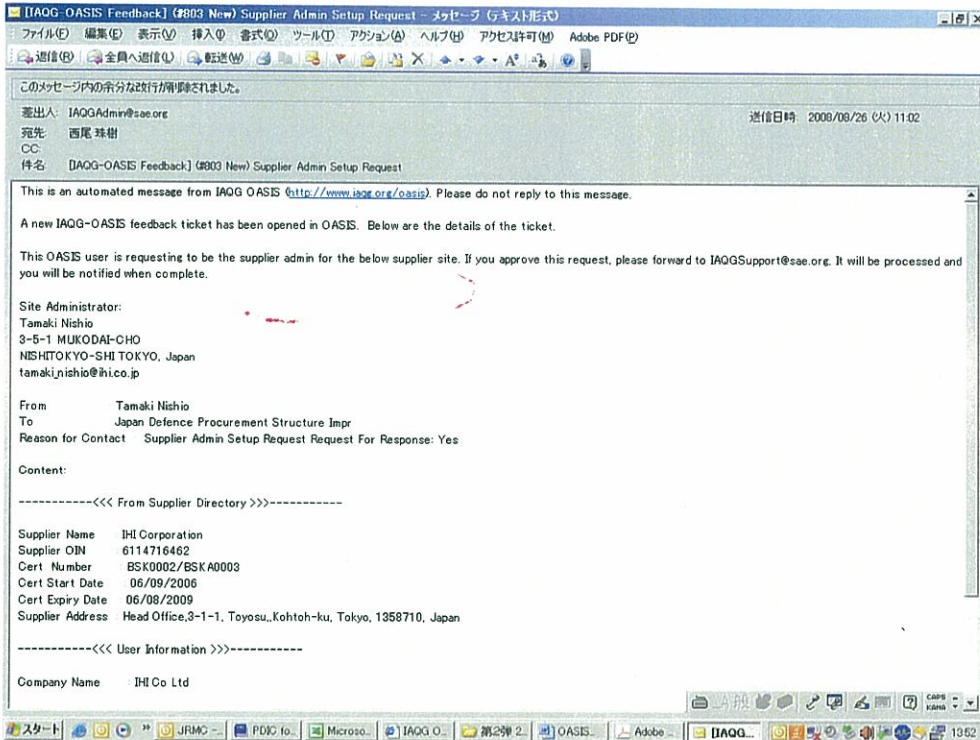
[IAQG-OASIS Feedback] (#803 New) Supplier Admin Setup Request - メッセージ (テキスト形式)

ファイル(F) 編集(E) 表示(V) 挿入(I) 書式(O) ツール(T) アクション(A) ヘルプ(H) アクセス許可(M) Adobe PDF(P)

返信(R) 全員へ返信(L) 転送(W)

このメッセージ内の余分な改行が削除されました。

差出人: IAQGAdmin@sae.org
宛先: 西尾 珠樹
CC:
件名: [IAQG-OASIS Feedback] (#803 New) Supplier Admin Setup Request

送信日時 2008/08/26 (火) 11:02

This is an automated message from IAQG OASIS (http://www.iaqg.org/oasis). Please do not reply to this message.

A new IAQG-OASIS feedback ticket has been opened in OASIS. Below are the details of the ticket.

This OASIS user is requesting to be the supplier admin for the below supplier site. If you approve this request, please forward to IAQGSupport@sae.org. It will be processed and you will be notified when complete.

Site Administrator:
Tamaki Nishio
3-5-1 MUKODAI-CHO
NISHITOKYO-SHI TOKYO, Japan
tamaki_nishio@ihi.co.jp

From Tamaki Nishio
To Japan Defence Procurement Structure Impr
Reason for Contact Supplier Admin Setup Request Request For Response: Yes

Content:

-----------<<< From Supplier Directory >>>-----------

Supplier Name IHI Corporation
Supplier OIN 6114716462
Cert Number BSK0002/BSKA0003
Cert Start Date 06/09/2006
Cert Expiry Date 06/08/2009
Supplier Address Head Office,3-1-1, Toyosu,,Kohtoh-ku, Tokyo, 1358710, Japan

-----------<<< User Information >>>-----------

Company Name IHI Co Ltd

CAPS KANA

スタート JRMC - PDIC fo... Microso... IAQG O... 第2弾 2... OASIS... Adobe ... [IAQG... 13:52